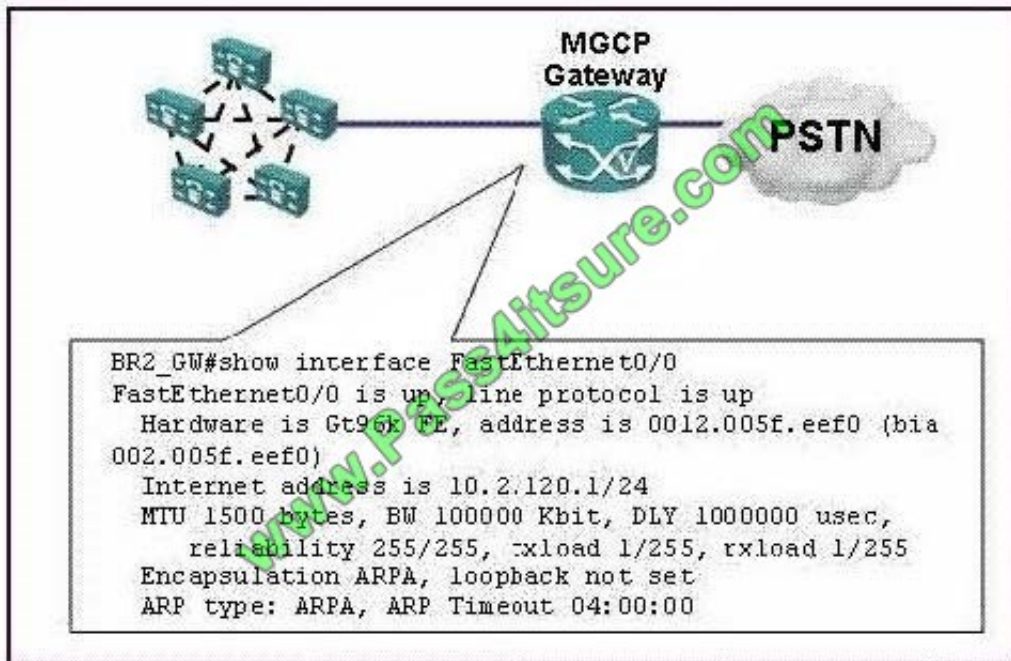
MGCP Gateway

PSTN

www.Pass4itsure.com

BR2_GW#show interface FastEthernet0/0
FastEthernet0/0 is up, line protocol is up
Hardware is Gt96k FE, address is 0012.005f.eef0 (bia 002.005f.eef0)
Internet address is 10.2.120.1/24
MTU 1500 bytes, BW 100000 Kbit, DLY 1000000 usec,
reliability 255/255, txload 1/255, rxload 1/255
Encapsulation ARPA, loopback not set
ARP type: ARPA, ARP Timeout 04:00:00